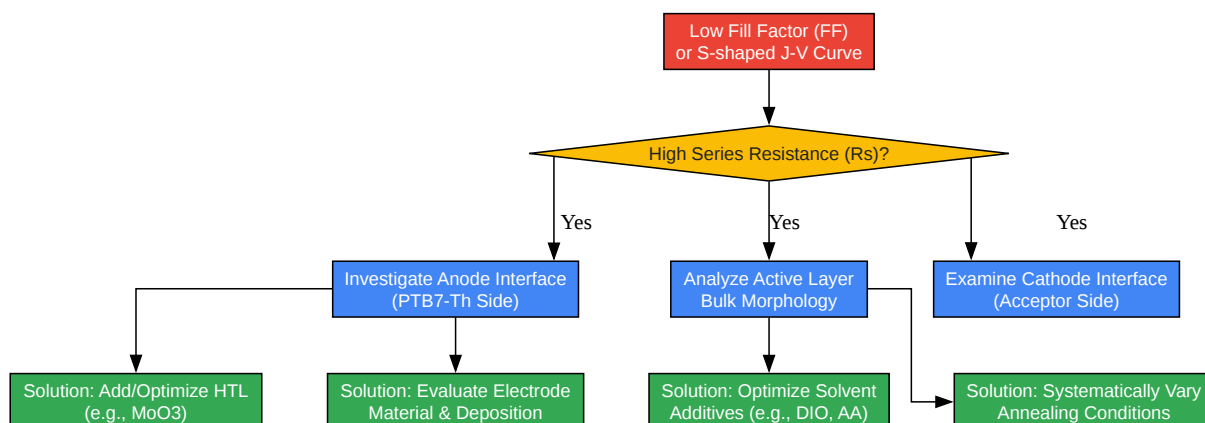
Low Fill Factor (FF) or S-shaped J-V Curve

High Series Resistance (Rs)?

Yes

Yes

Yes

Investigate Anode Interface (PTB7-Th Side)

Analyze Active Layer Bulk Morphology

Examine Cathode Interface (Acceptor Side)

Solution: Add/Optimize HTL (e.g., MoO3)

Solution: Evaluate Electrode Material & Deposition

Solution: Optimize Solvent Additives (e.g., DIO, AA)

Solution: Systematically Vary Annealing Conditions